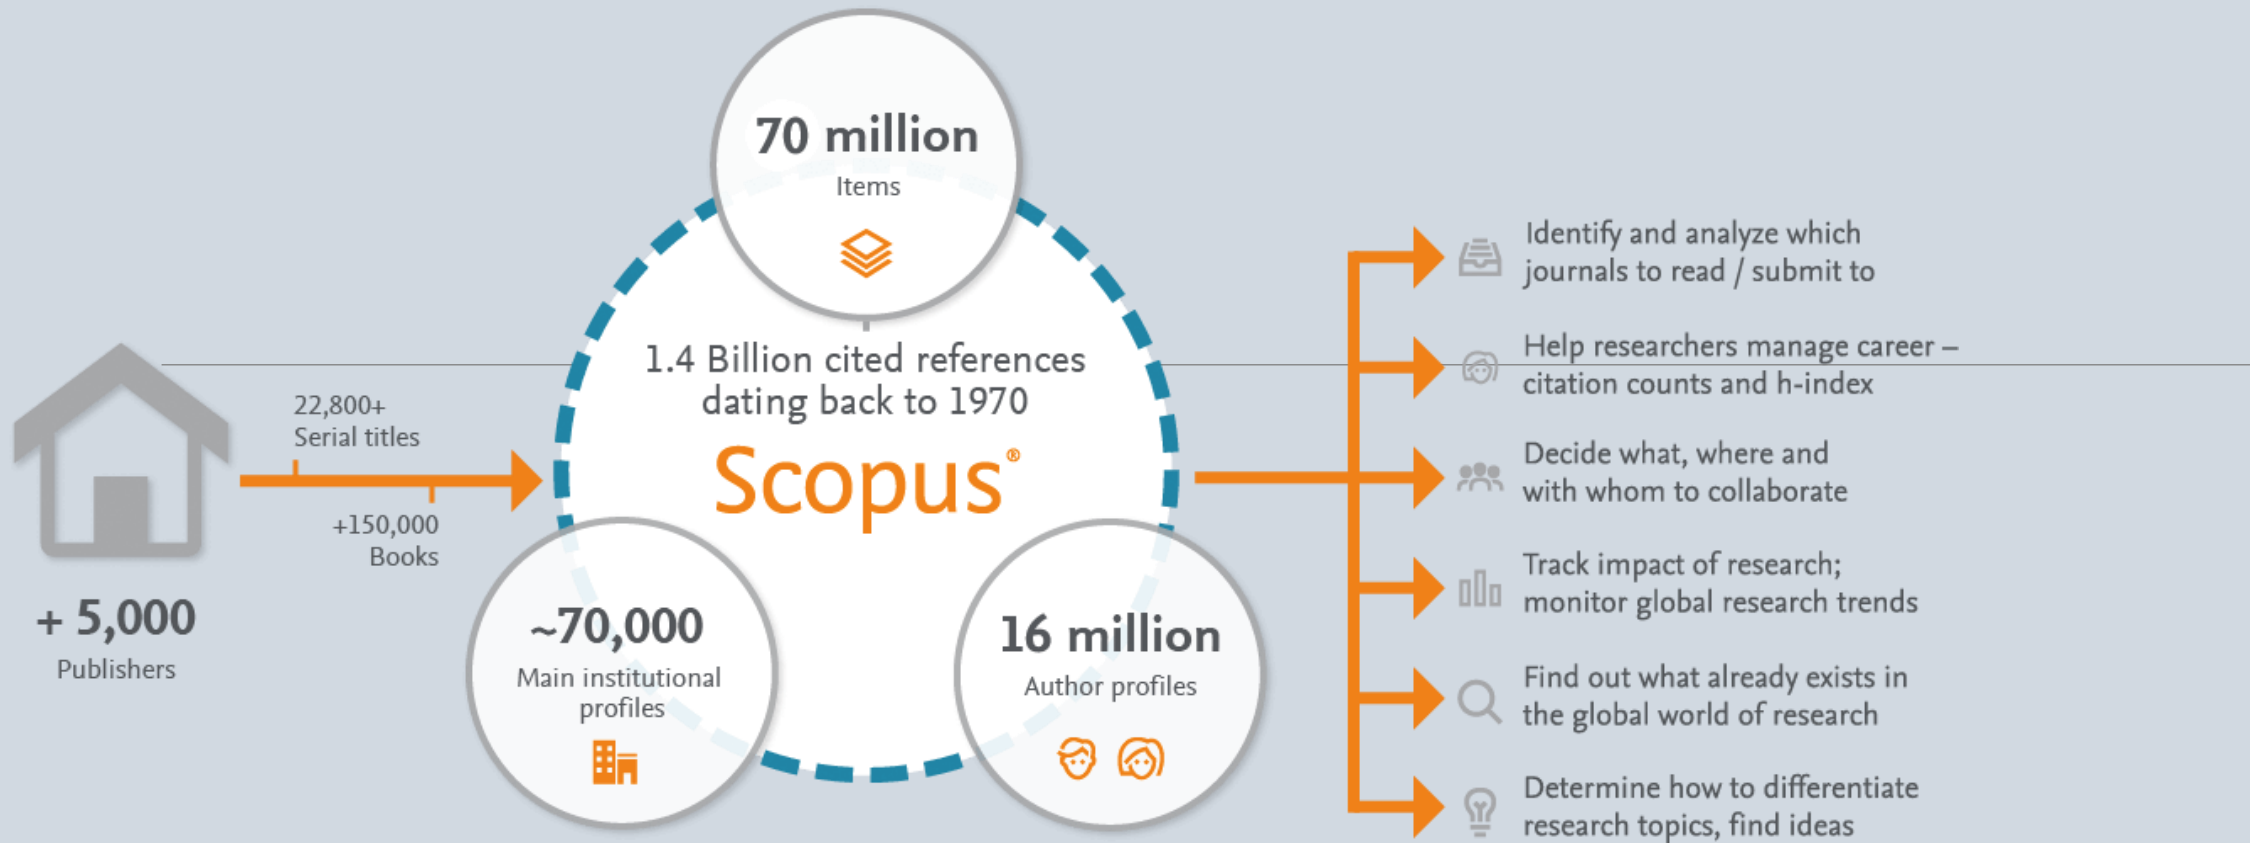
+ 5,000
Publishers

22,800+
Serial titles

+150,000
Books

70 million
Items

1.4 Billion cited references dating back to 1970

Scopus®

~70,000
Main institutional profiles

16 million
Author profiles

Identify and analyze which journals to read / submit to

Help researchers manage career – citation counts and h-index

Decide what, where and with whom to collaborate

Track impact of research; monitor global research trends

Find out what already exists in the global world of research

Determine how to differentiate research topics, find ideas